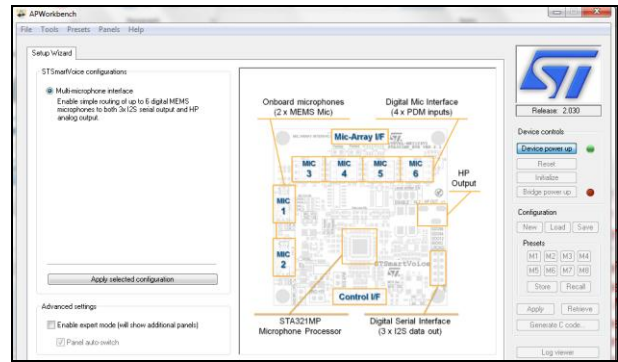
APWorkbench
File Tools Presets Panels Help
Setup Wizard
STSmartVoice configurations
Multi-microphone interface
Enable simple routing of up to 6 digital MEMS microphones to both 3x I2S serial output and HP analog output.
Apply selected configuration
Advanced settings
Enable expert mode (will show additional panels)
Panel auto-switch
Onboard microphones (2 x MEMS Mic)
Digital Mic Interface (4 x PDM inputs)
Mic-Array I/F
MIC 3
MIC 4
MIC 5
MIC 6
HP Output
MIC 1
MIC 2
STSmartVoice
Control I/F
STA321MP Microphone Processor
Digital Serial Interface (3 x I2S data out)
ST
Release: 2.030
Device controls
Device power up
Reset
Initialize
Bridge power up
Configuration
New
Load
Save
Presets
M1
M2
M3
M4
M5
M6
M7
M8
Store
Recall
Apply
Retrieve
Generate C code
Log viewer